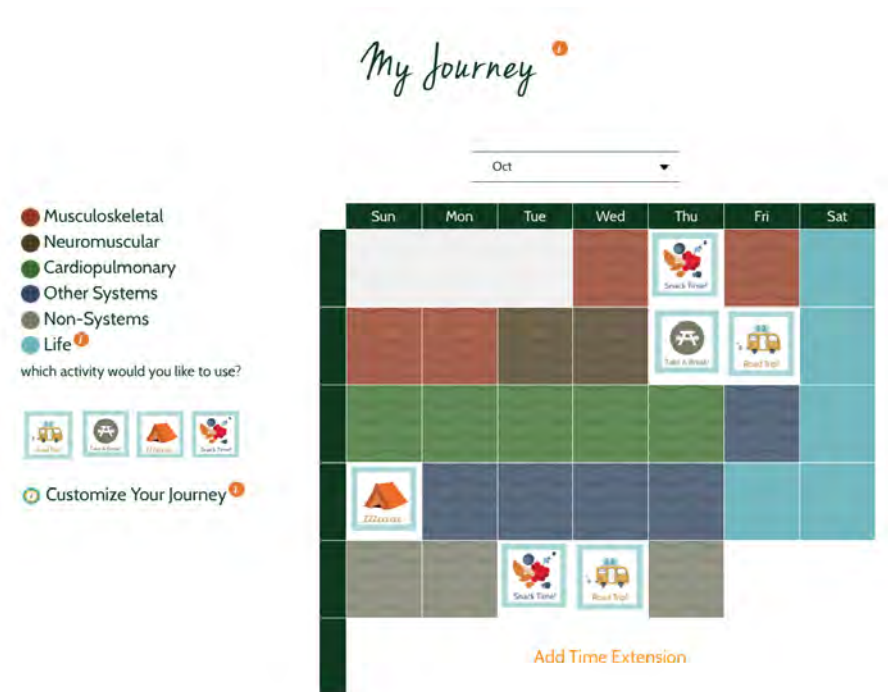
My Journey

Oct

Musculoskeletal
Neuromuscular
Cardiopulmonary
Other Systems
Non-Systems
Life
which activity would you like to use?

Road Trip! Take A Break! ZZZzzzzz Snack Time!

Customize Your Journey

| Sun | Mon | Tue | Wed | Thu | Fri | Sat |
|---|---|---|---|---|---|---|
| | | | | Snack Time! | | |
| | | | | Take A Break! | Road Trip! | |
| | | | | | | |
| ZZZzzzzz | | | | | | |
| | | Snack Time! | Road Trip! | | | |

Add Time Extension